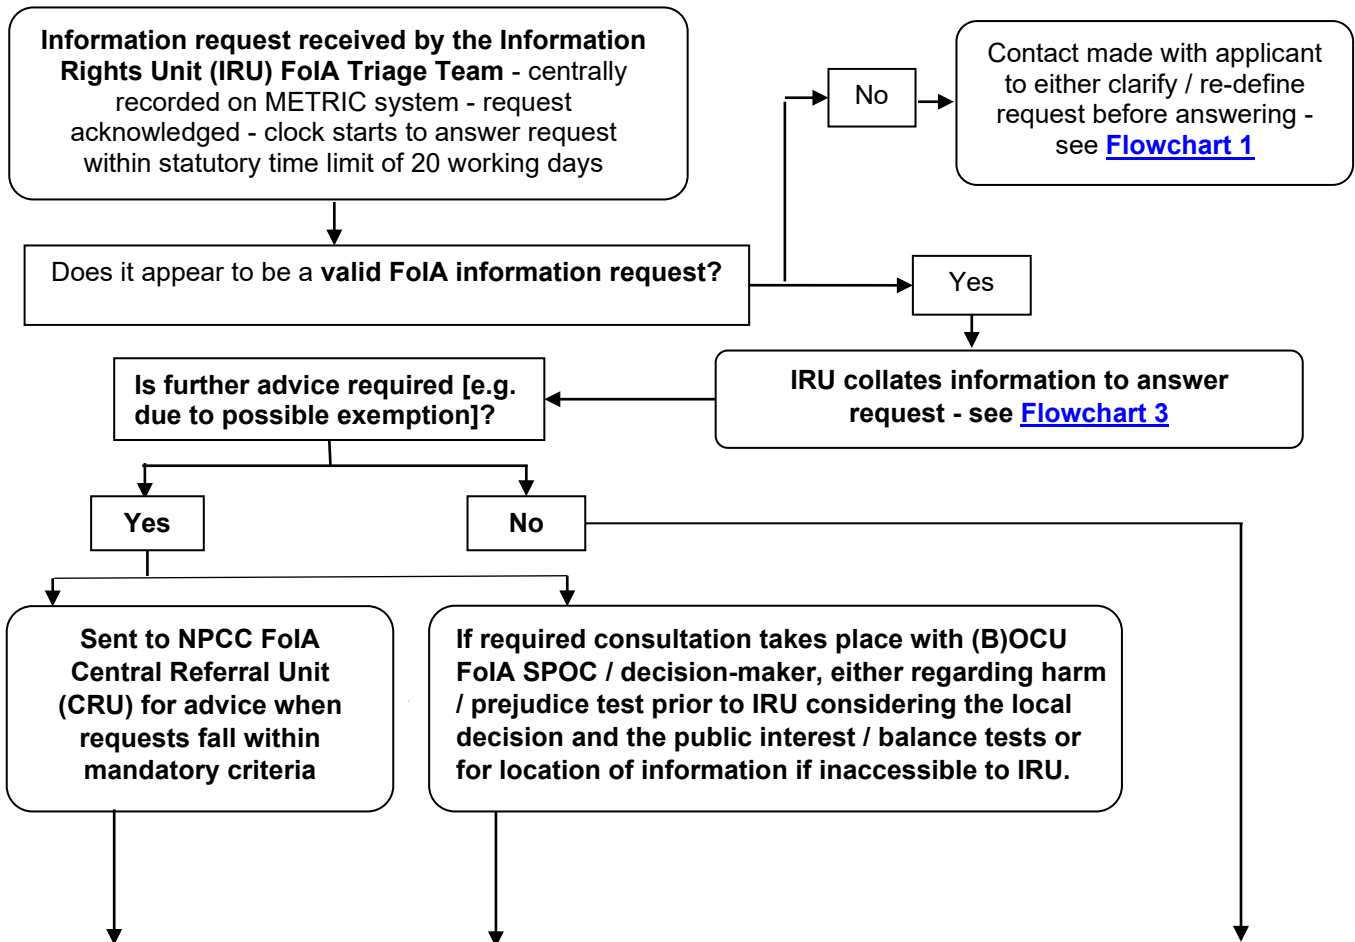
**Information request received by the Information Rights Unit (IRU) FoIA Triage Team** - centrally recorded on METRIC system - request acknowledged - clock starts to answer request within statutory time limit of 20 working days

Does it appear to be a **valid FoIA information request?**

No

Contact made with applicant to either clarify / re-define request before answering - see **Flowchart 1**

Yes

**IRU collates information to answer request - see Flowchart 3**

**Is further advice required [e.g. due to possible exemption]?**

**Yes**

**No**

**Sent to NPCC FoIA Central Referral Unit (CRU) for advice when requests fall within mandatory criteria**

**If required consultation takes place with (B)OCU FoIA SPOC / decision-maker, either regarding harm / prejudice test prior to IRU considering the local decision and the public interest / balance tests or for location of information if inaccessible to IRU.**